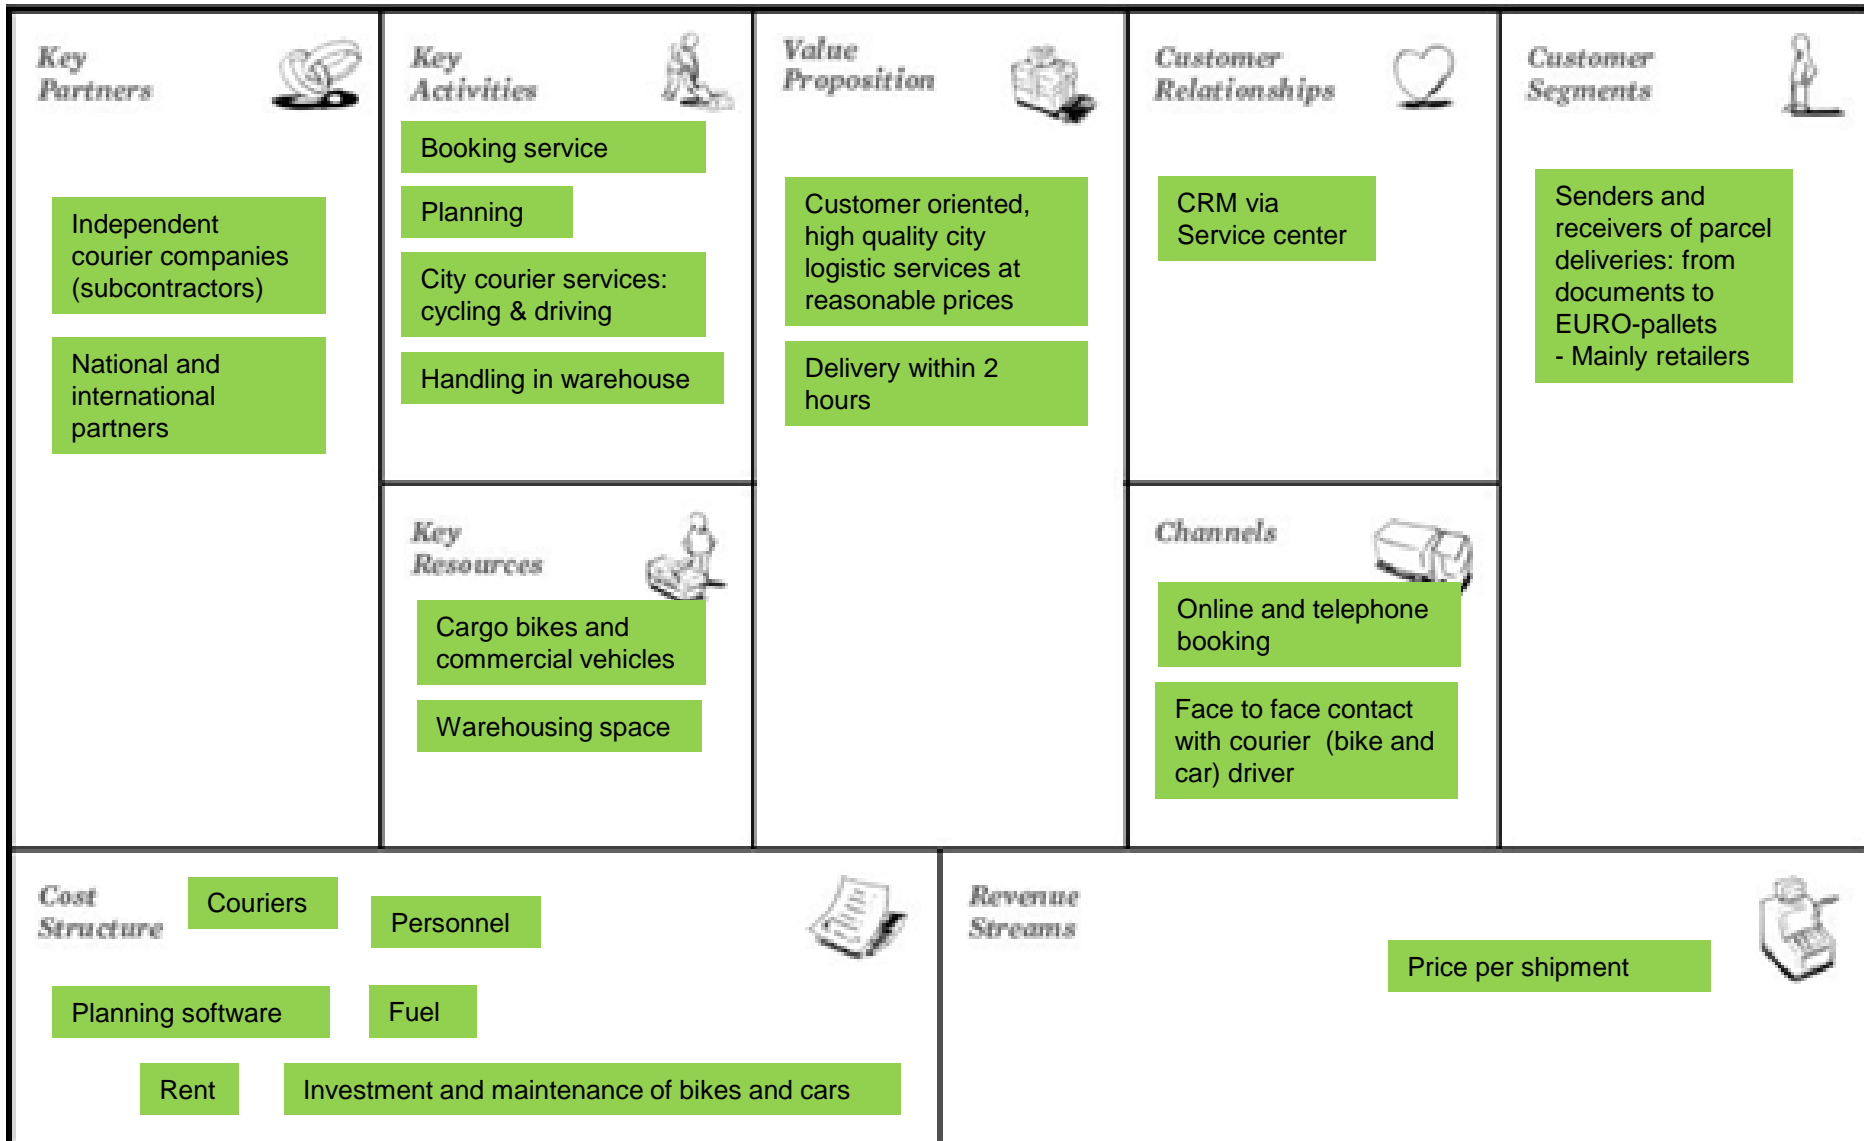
Key Partners

Independent courier companies (subcontractors)

National and international partners

Key Activities

Booking service

Planning

City courier services: cycling & driving

Handling in warehouse

Key Resources

Cargo bikes and commercial vehicles

Warehousing space

Value Proposition

Customer oriented, high quality city logistic services at reasonable prices

Delivery within 2 hours

Customer Relationships

CRM via Service center

Channels

Online and telephone booking

Face to face contact with courier (bike and car) driver

Customer Segments

Senders and receivers of parcel deliveries: from documents to EURO-pallets
- Mainly retailers

Cost Structure

Couriers

Personnel

Planning software

Fuel

Rent

Investment and maintenance of bikes and cars

Revenue Streams

Price per shipment